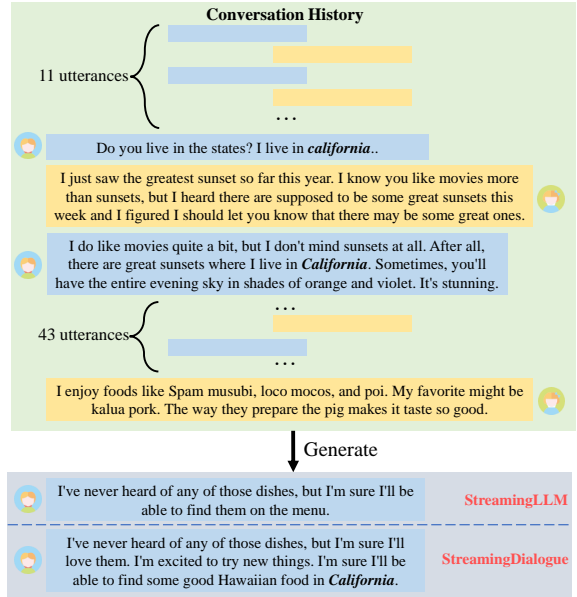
Conversation History

11 utterances

...

Do you live in the states? I live in ***california***..

I just saw the greatest sunset so far this year. I know you like movies more than sunsets, but I heard there are supposed to be some great sunsets this week and I figured I should let you know that there may be some great ones.

I do like movies quite a bit, but I don't mind sunsets at all. After all, there are great sunsets where I live in ***California***. Sometimes, you'll have the entire evening sky in shades of orange and violet. It's stunning.

...

43 utterances

...

I enjoy foods like Spam musubi, loco mocos, and poi. My favorite might be kalua pork. The way they prepare the pig makes it taste so good.

Generate

I've never heard of any of those dishes, but I'm sure I'll be able to find them on the menu.

StreamingLLM

I've never heard of any of those dishes, but I'm sure I'll love them. I'm excited to try new things. I'm sure I'll be able to find some good Hawaiian food in ***California***.

StreamingDialogue